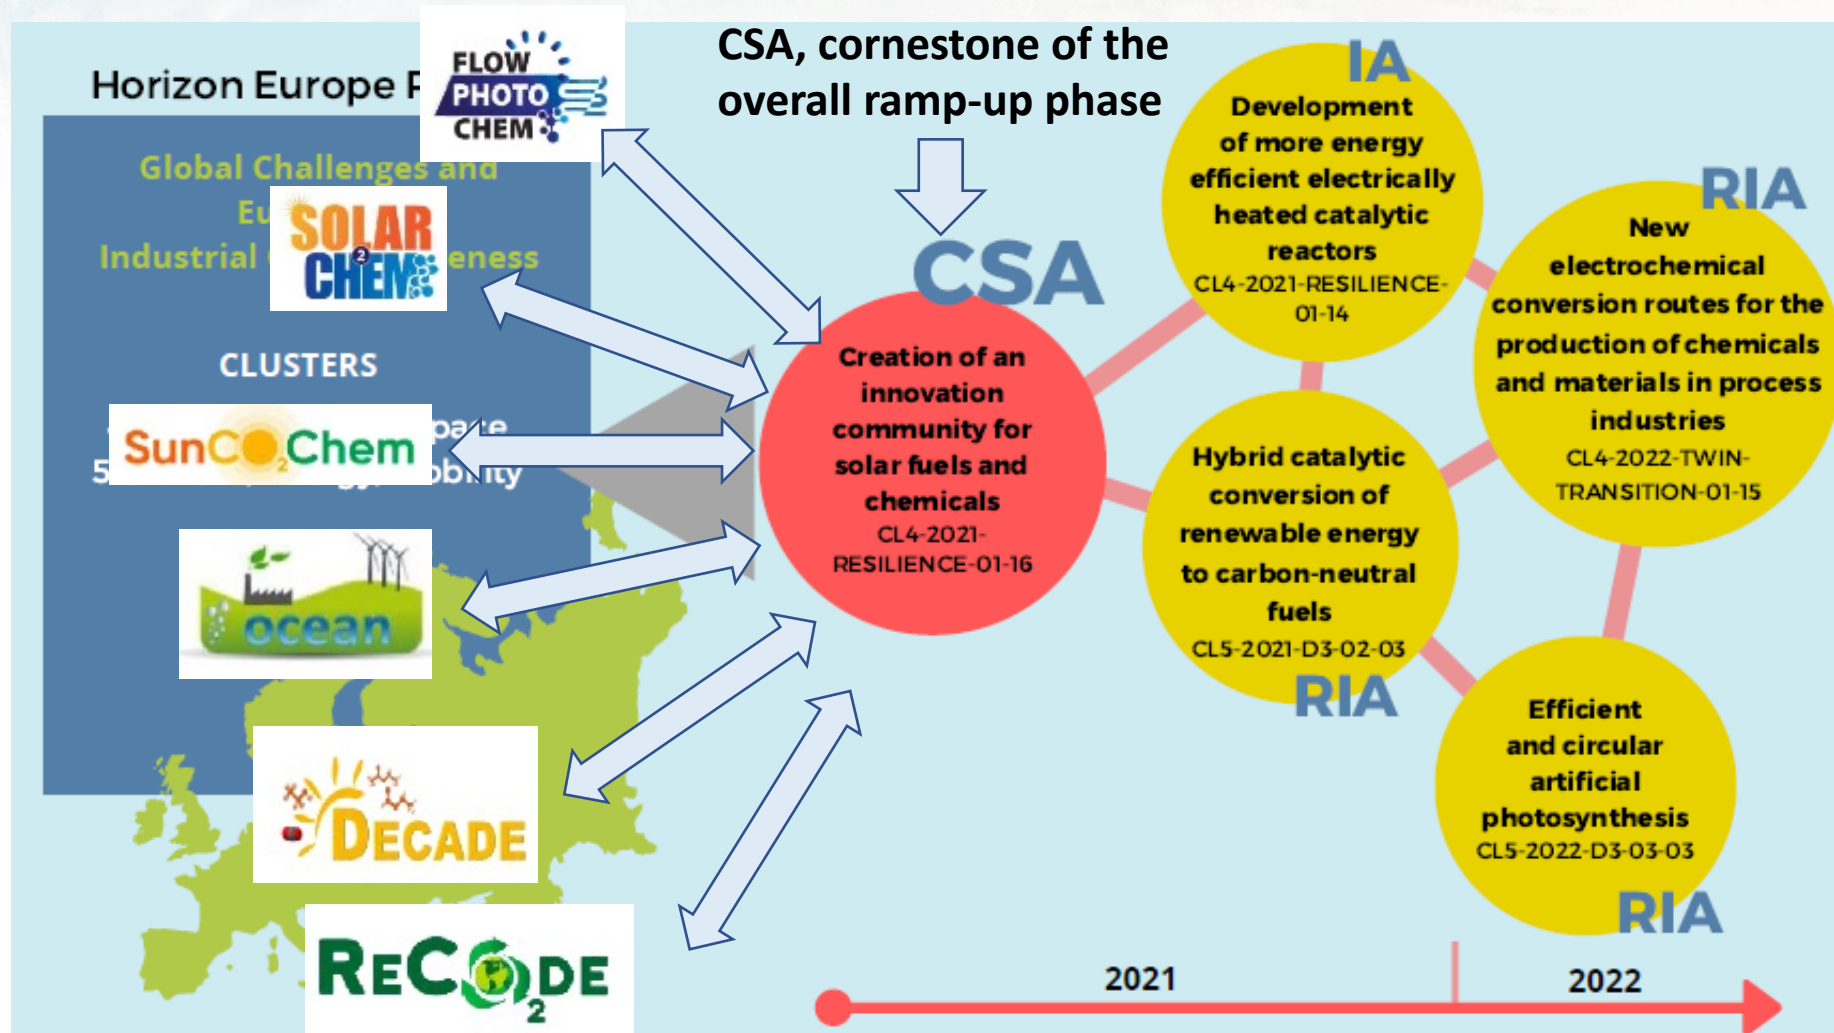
Horizon Europe F

FLOW PHOTO CHEM

Global Challenges and Eu

Industrial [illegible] eness

SOLAR CHEM

CLUSTERS

SunCO₂Chem

5 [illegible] pace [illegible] obility

ocean

DECADE

ReCO₂DE

CSA, cornestone of the overall ramp-up phase

CSA

Creation of an innovation community for solar fuels and chemicals
CL4-2021-RESILIENCE-01-16

IA

Development of more energy efficient electrically heated catalytic reactors
CL4-2021-RESILIENCE-01-14

RIA

New electrochemical conversion routes for the production of chemicals and materials in process industries
CL4-2022-TWIN-TRANSITION-01-15

Hybrid catalytic conversion of renewable energy to carbon-neutral fuels
CL5-2021-D3-02-03

RIA

Efficient and circular artificial photosynthesis
CL5-2022-D3-03-03

RIA

2021

2022